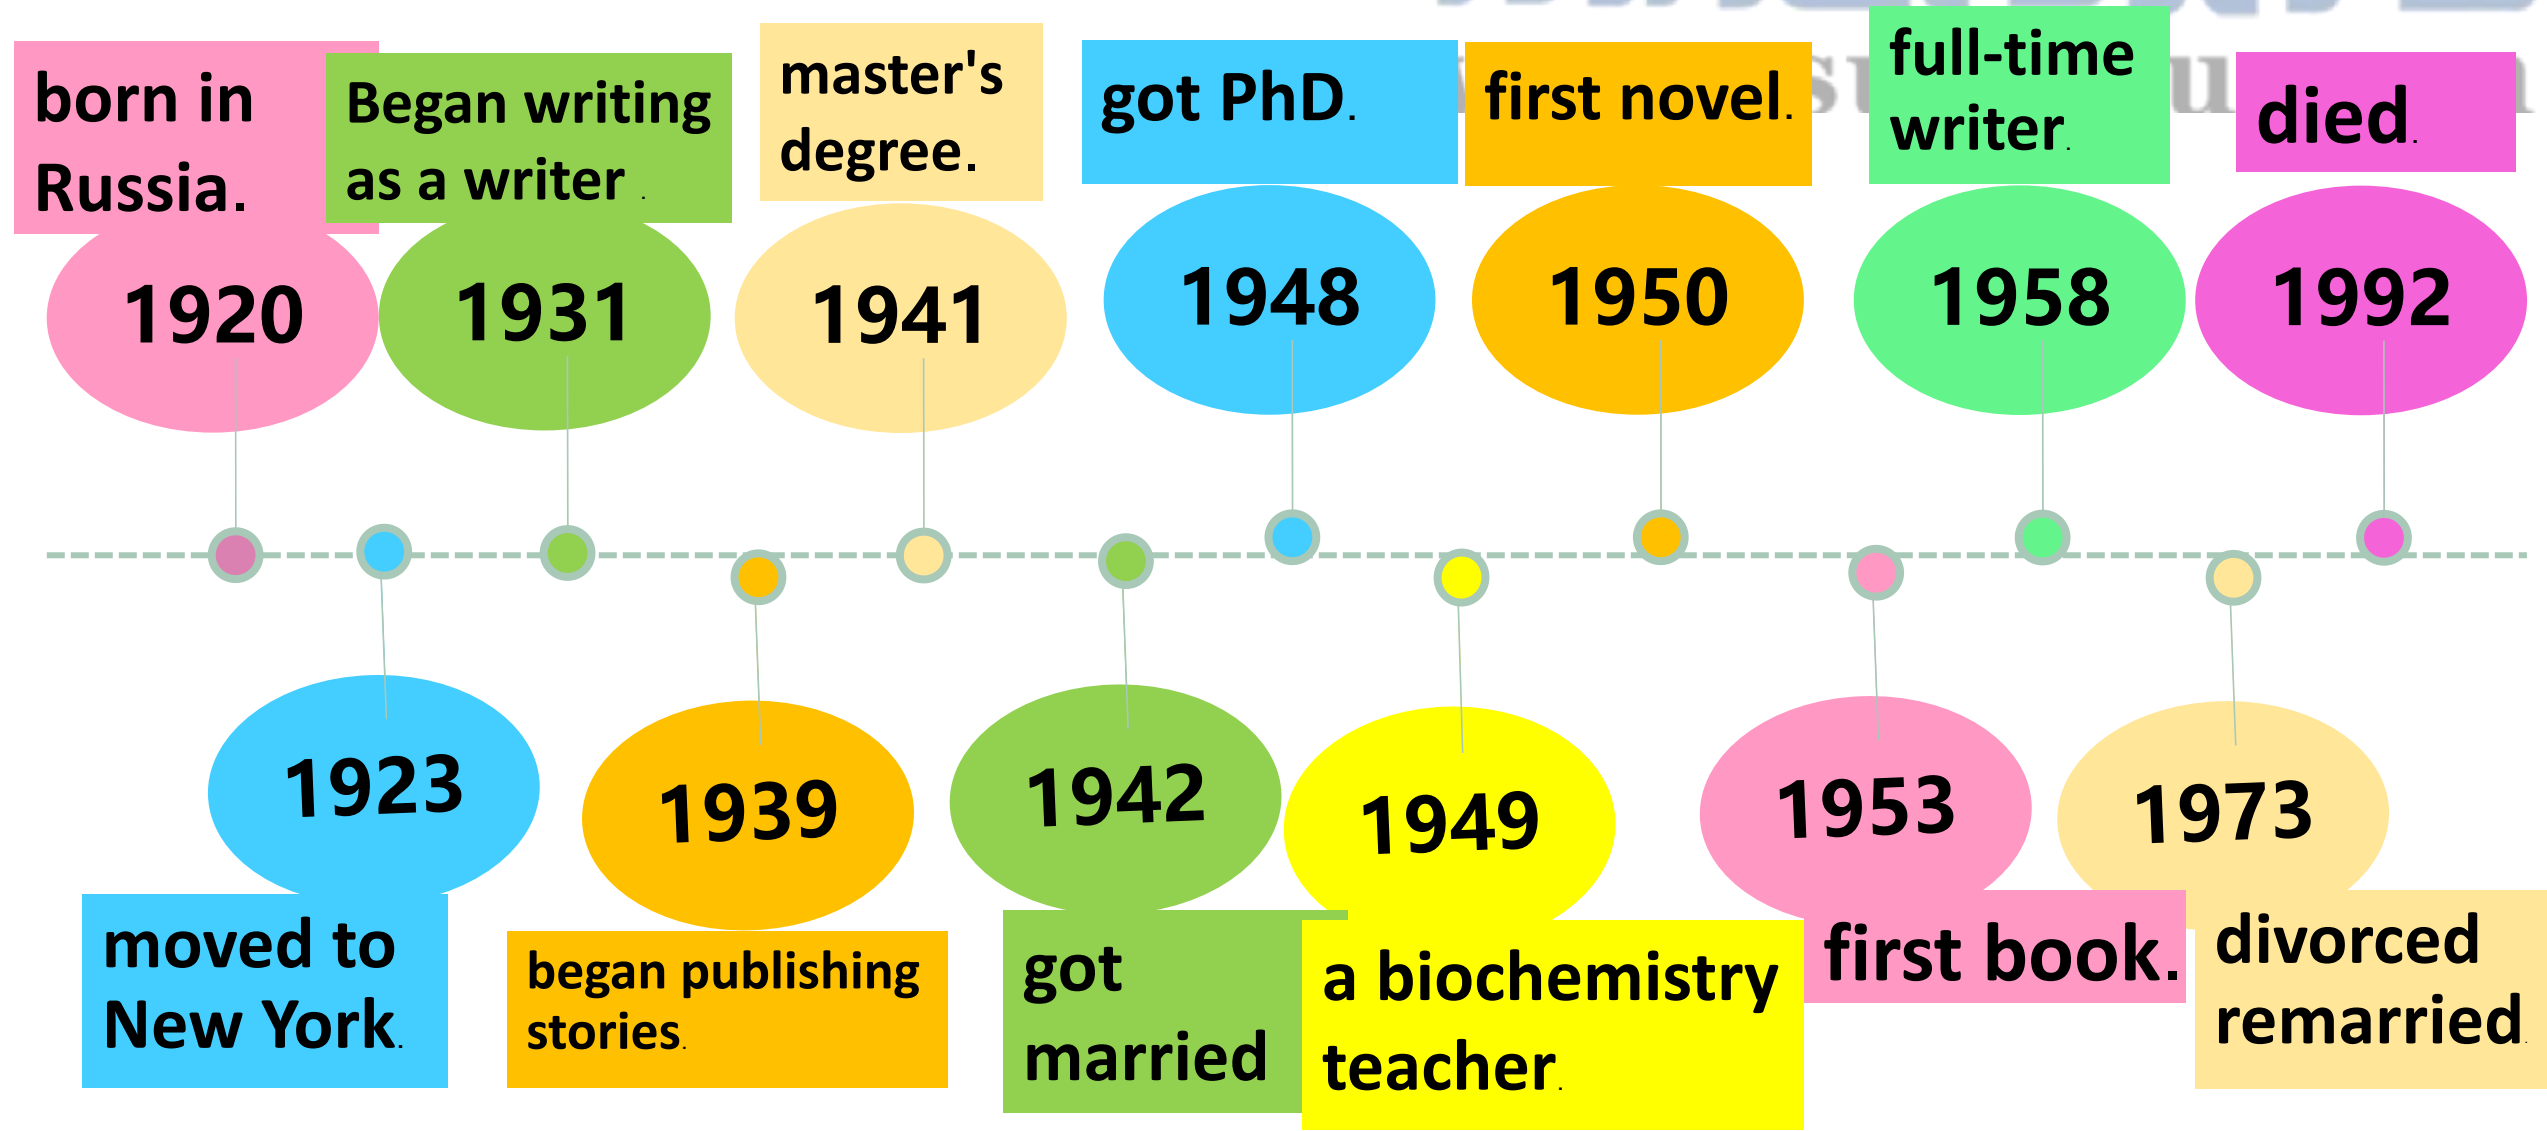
born in Russia.

1920

Began writing as a writer .

1931

master's degree.

1941

got PhD.

1948

first novel.

1950

full-time writer.

1958

died.

1992

1923

moved to New York.

1939

began publishing stories.

1942

got married

1949

a biochemistry teacher.

1953

first book.

1973

divorced remarried.